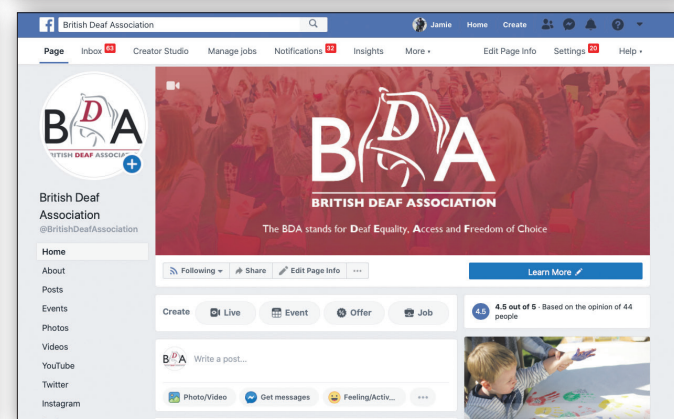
British Deaf Association

Jamie Home Create

Page Inbox 63 Creator Studio Manage jobs Notifications 32 Insights More ▾ Edit Page Info Settings 20 Help ▾

BDA
BRITISH DEAF ASSOCIATION

British Deaf Association
@BritishDeafAssociation

Home
About
Posts
Events
Photos
Videos
YouTube
Twitter
Instagram

BDA
BRITISH DEAF ASSOCIATION
The BDA stands for Deaf Equality, Access and Freedom of Choice

Following ▾ Share Edit Page Info ···

Learn More

Create Live Event Offer Job

4.5 4.5 out of 5 - Based on the opinion of 44 people

Write a post...

Photo/Video Get messages Feeling/Activ... ···